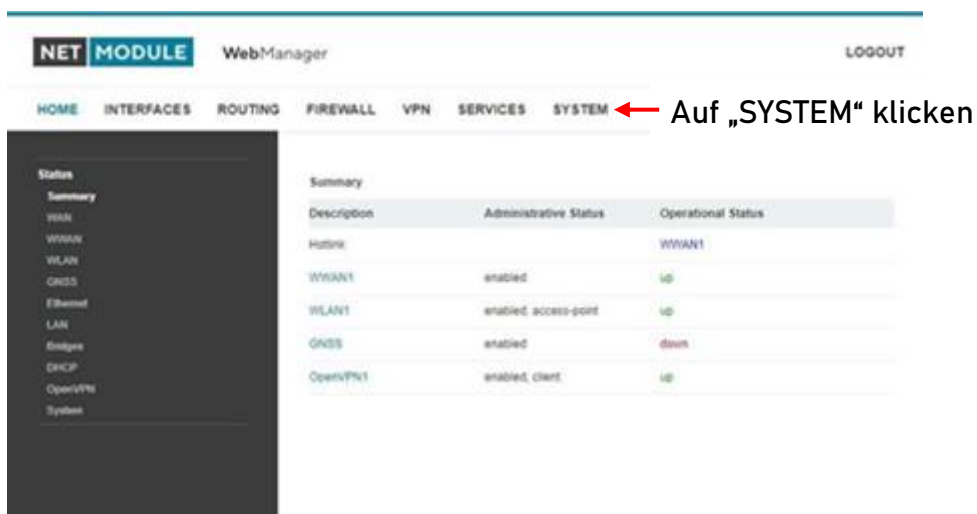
NET MODULE WebManager

LOGOUT

HOME INTERFACES ROUTING FIREWALL VPN SERVICES SYSTEM

Auf „SYSTEM“ klicken

Status
Summary
WAN
WWAN
WLAN
GNSS
Ethernet
LAN
Bridges
DHCP
OpenVPN
System

Summary

| Description | Administrative Status | Operational Status |
|---|---|---|
| Hotlink | | WWAN1 |
| WWAN1 | enabled | up |
| WLAN1 | enabled, access-point | up |
| GNSS | enabled | down |
| OpenVPN1 | enabled, client | up |